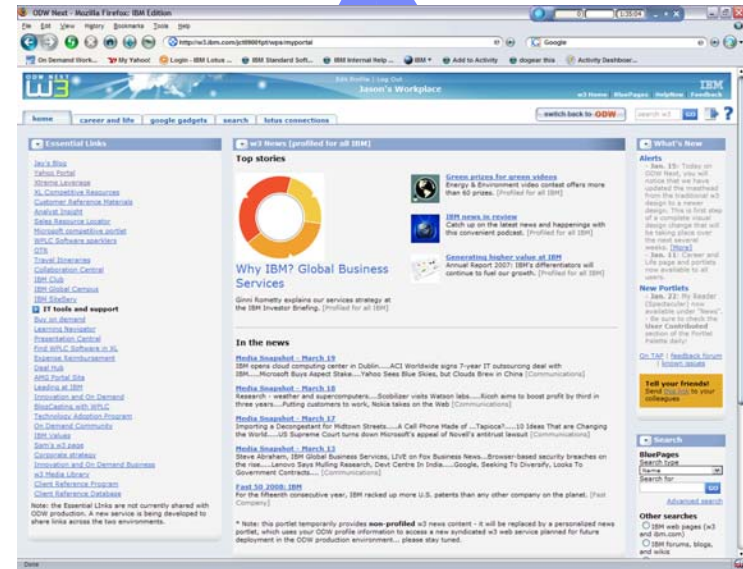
ODW Next - Mozilla Firefox: IBM Edition

File Edit View History Bookmarks Tools Help

http://w3.ibm.com/jct09001pt/wps/myportal

Google

On Demand Work... My Yahoo! Login - IBM Lotus ... IBM Standard Soft... IBM Internal Help ... IBM Add to Activity dogear this Activity Dashboar...

ODW NEXT w3

Edit Profile | Log Out

Jason's Workplace

IBM

w3 Home BluePages HelpNow Feedback

home career and life google gadgets search lotus connections

switch back to ODW

Essential Links

Jay's Blog
Yahoo Portal
Xtreme Leverage
XL Competitive Resources
Customer Reference Materials
Analyst Insight
Sales Resource Locator
Microsoft competitive portlet
WPLC Software sparklers
OTB
Travel Itineraries
Collaboration Central
IBM Club
IBM Global Campus
IBM SiteServ

IT tools and support
Buy on demand
Learning Navigator
Presentation Central
Find WPLC Software in XL
Expense Reimbursement
Deal Hub
AMS Portal Site
Leading at IBM
Innovation and On Demand
BlogCasting with WPLC
Technology Adoption Program
On Demand Community
IBM Values
Sam's w3 page
Corporate strategy
Innovation and On Demand Business
w3 Media Library
Client Reference Program
Client Reference Database

Note: the Essential Links are not currently shared with ODW production. A new service is being developed to share links across the two environments.

w3 News [profiled for all IBM]

Top stories

Why IBM? Global Business Services

Ginni Rometty explains our services strategy at the IBM Investor Briefing. [Profiled for all IBM]

Green prizes for green videos
Energy & Environment video contest offers more than 60 prizes. [Profiled for all IBM]

IBM news in review
Catch up on the latest news and happenings with this convenient podcast. [Profiled for all IBM]

Generating higher value at IBM
Annual Report 2007: IBM's differentiators will continue to fuel our growth. [Profiled for all IBM]

In the news

Media Snapshot - March 19
IBM opens cloud computing center in Dublin.....ACI Worldwide signs 7-year IT outsourcing deal with IBM.....Microsoft Buys Aspect Stake.....Yahoo Sees Blue Skies, but Clouds Brew in China [Communications]

Media Snapshot - March 18
Research - weather and supercomputers.....Scobilizer visits Watson labs.....Ricoh aims to boost profit by third in three years.....Putting customers to work, Nokia takes on the Web [Communications]

Media Snapshot - March 17
Importing a Decongestant for Midtown Streets.....A Cell Phone Made of ...Tapioca?.....10 Ideas That are Changing the World.....US Supreme Court turns down Microsoft's appeal of Novell's antitrust lawsuit [Communications]

Media Snapshot - March 13
Steve Abraham, IBM Global Business Services, LIVE on Fox Business News...Browser-based security breaches on the rise.....Lenovo Says Mulling Research, Devt Centre In India.....Google, Seeking To Diversify, Looks To Government Contracts.... [Communications]

Fast 50 2008: IBM
For the fifteenth consecutive year, IBM racked up more U.S. patents than any other company on the planet. [Fast Company]

* Note: this portlet temporarily provides non-profiled w3 news content - it will be replaced by a personalized news portlet, which uses your ODW profile information to access a new syndicated w3 web service planned for future deployment in the ODW production environment... please stay tuned.

What's New

Alerts
- Jan. 15: Today on ODW Next, you will notice that we have updated the masthead from the traditional w3 design to a newer design. This is first step of a complete visual design change that will be taking place over the next several weeks. [More]
- Jan. 11: Career and Life page and portlets now available to all users.

New Portlets
- Jan. 22: My Reader (Spotreader) now available under "News". Be sure to check the User Contributed section of the Portlet Palette daily!

On TAP | Feedback forum | Known issues

Tell your friends!
Send mail(link) to your colleagues

Search

BluePages
Search type
Name
Search for
GO
Advanced search

Other searches
IBM web pages (w3 and ibm.com)
IBM forums, blogs, and wikis

Done